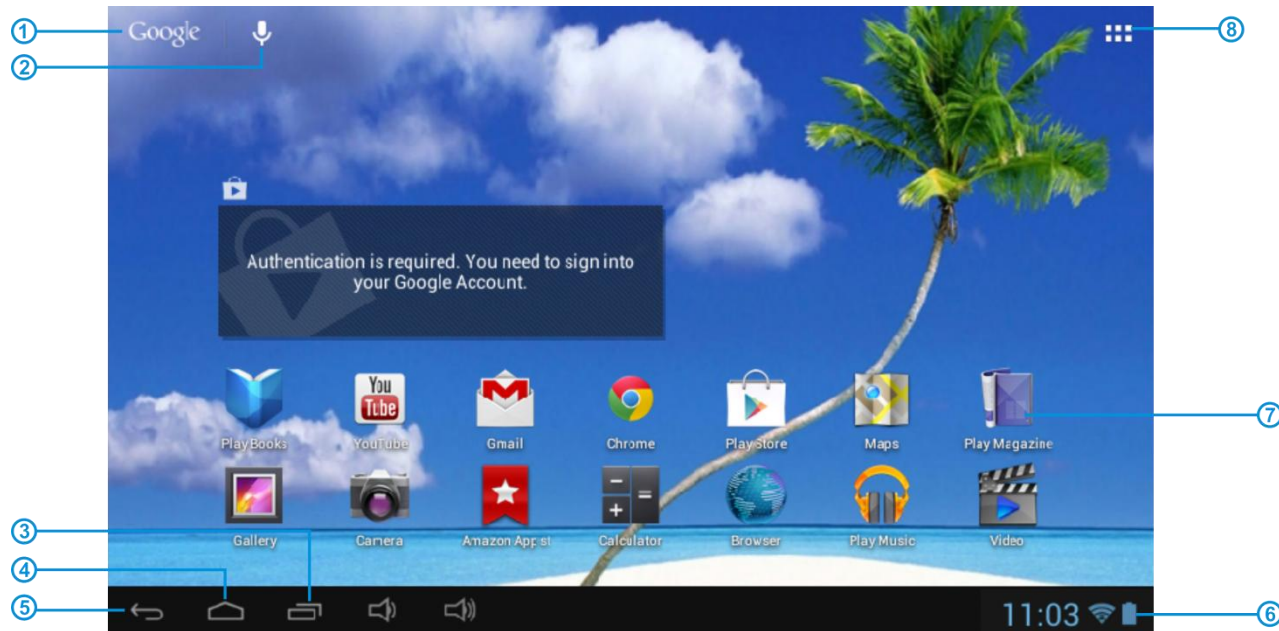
1 Google
2

8

Authentication is required. You need to sign into your Google Account.

Play Books
You Tube
YouTube
Gmail
Chrome
Play Store
Maps
Play Magazine
7

Gallery
Camera
Amazon Apps
Calculator
Browser
Play Music
Video

3
4
5
11:03
6